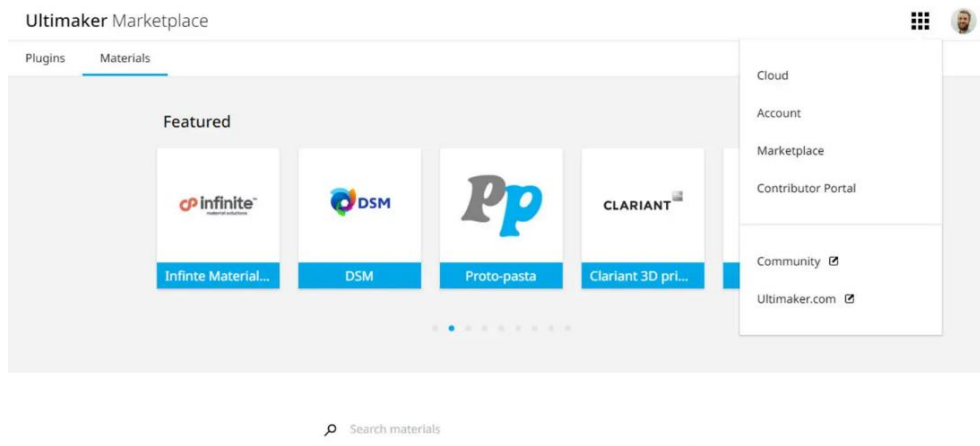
Ultimaker Marketplace

Plugins Materials

Featured

infinite™
material solutions

Infinte Material...

DSM

DSM

Pp

Proto-pasta

CLARIANT

Clariant 3D pri...

Cloud

Account

Marketplace

Contributor Portal

Community

Ultimaker.com

Search materials